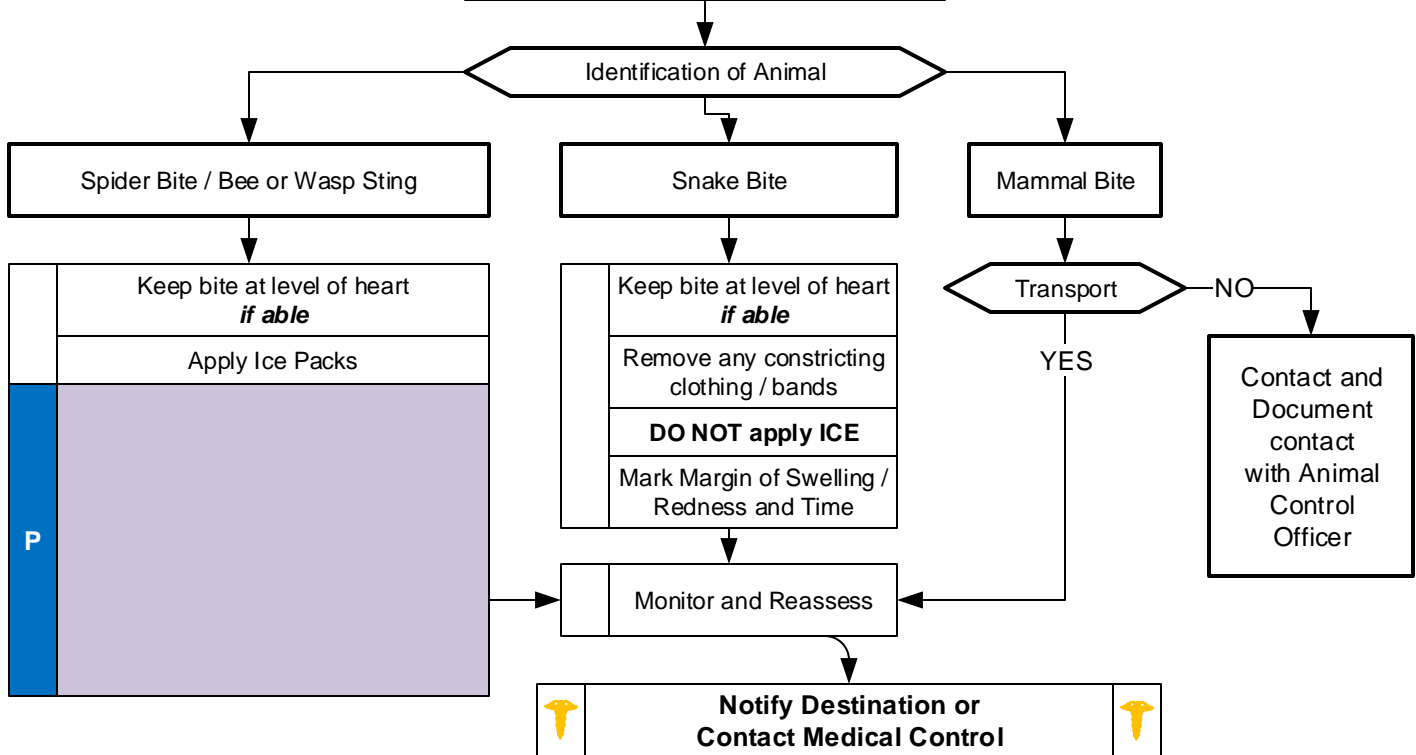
Identification of Animal

Spider Bite / Bee or Wasp Sting

Keep bite at level of heart
***if able***

Apply Ice Packs

P

Snake Bite

Keep bite at level of heart
***if able***

Remove any constricting clothing / bands

**DO NOT apply ICE**

Mark Margin of Swelling / Redness and Time

Mammal Bite

Transport

NO

YES

Contact and Document contact with Animal Control Officer

Monitor and Reassess

**Notify Destination or Contact Medical Control**